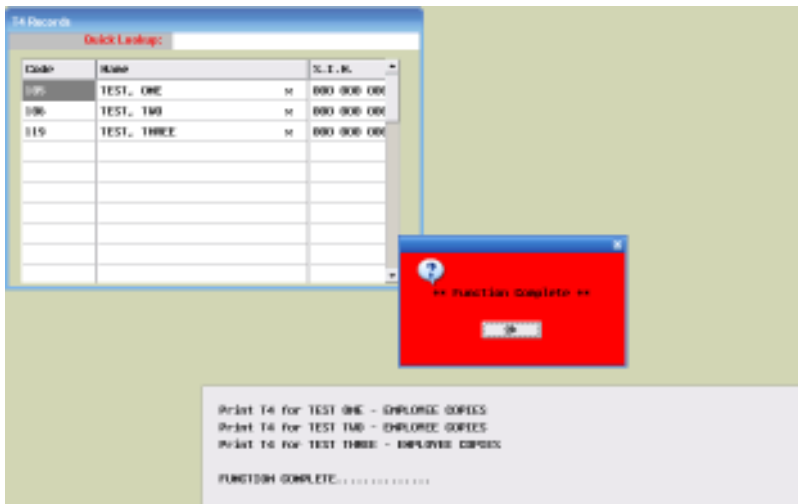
T4 Records

Quick Lookup:

| Code | Name | | S.I.N. |
|---|---|---|---|
| 105 | TEST, ONE | M | 000 000 000 |
| 106 | TEST, TWO | M | 000 000 000 |
| 119 | TEST, THREE | M | 000 000 000 |

** Function Complete **

OK

Print T4 for TEST ONE - EMPLOYEE COPIES
Print T4 for TEST TWO - EMPLOYEE COPIES
Print T4 for TEST THREE - EMPLOYEE COPIES

FUNCTION COMPLETE..............